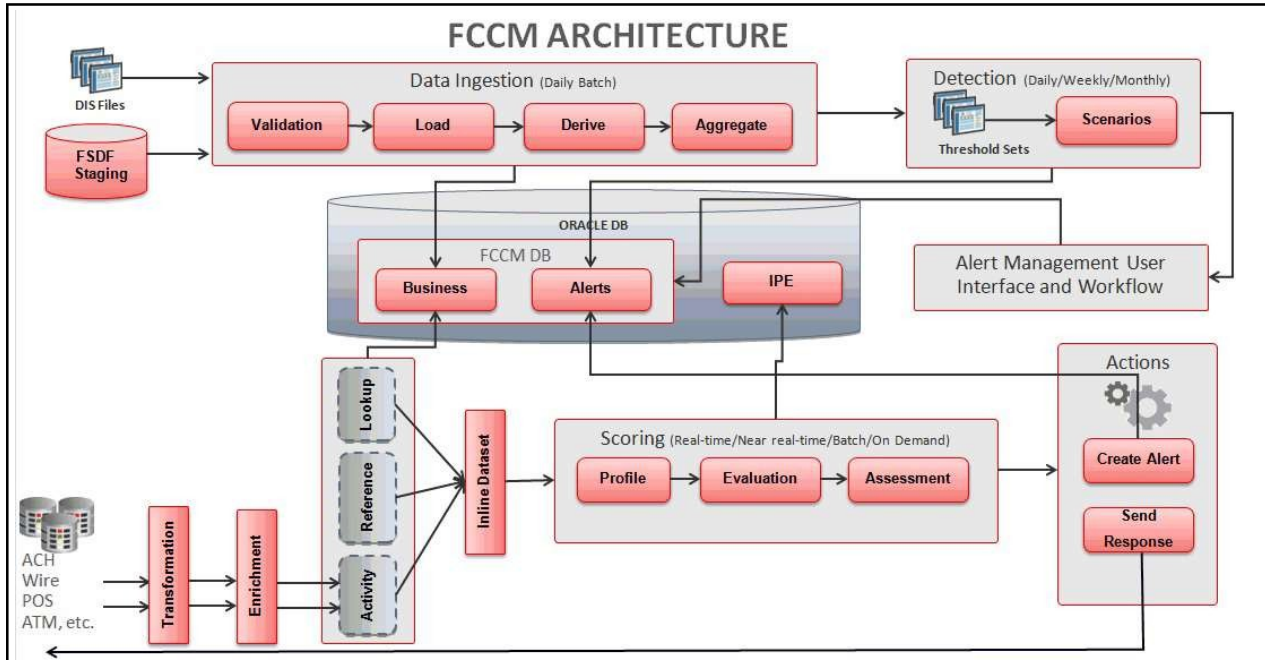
FCCM ARCHITECTURE

DIS Files

FSDF Staging

Data Ingestion (Daily Batch)

Validation

Load

Derive

Aggregate

Detection (Daily/Weekly/Monthly)

Threshold Sets

Scenarios

ORACLE DB

FCCM DB

Business

Alerts

IPE

Alert Management User Interface and Workflow

Actions

Lookup

Reference

Activity

Inline Dataset

Scoring (Real-time/Near real-time/Batch/On Demand)

Profile

Evaluation

Assessment

Create Alert

Send Response

ACH
Wire
POS
ATM, etc.

Transformation

Enrichment